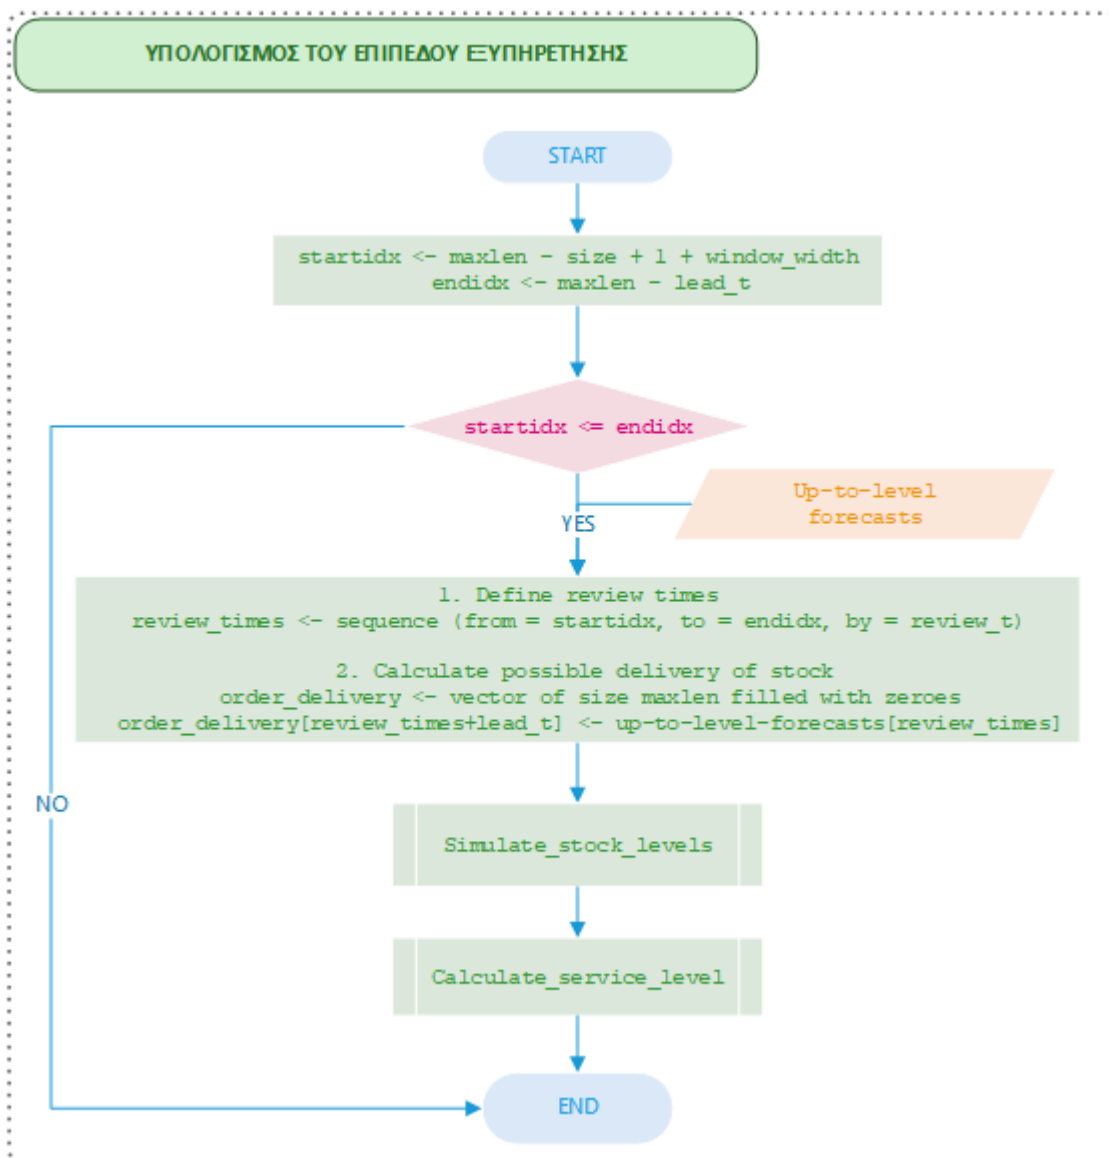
ΥΠΟΛΟΓΙΣΜΟΣ ΤΟΥ ΕΠΙΠΕΔΟΥ ΕΞΥΠΗΡΕΤΗΣΗΣ

START

startidx <- maxlen - size + 1 + window_width
endidx <- maxlen - lead_t

startidx <= endidx

Up-to-level forecasts

YES

NO

1. Define review times
review_times <- sequence (from = startidx, to = endidx, by = review_t)

2. Calculate possible delivery of stock
order_delivery <- vector of size maxlen filled with zeroes
order_delivery[review_times+lead_t] <- up-to-level-forecasts[review_times]

Simulate_stock_levels

Calculate_service_level

END